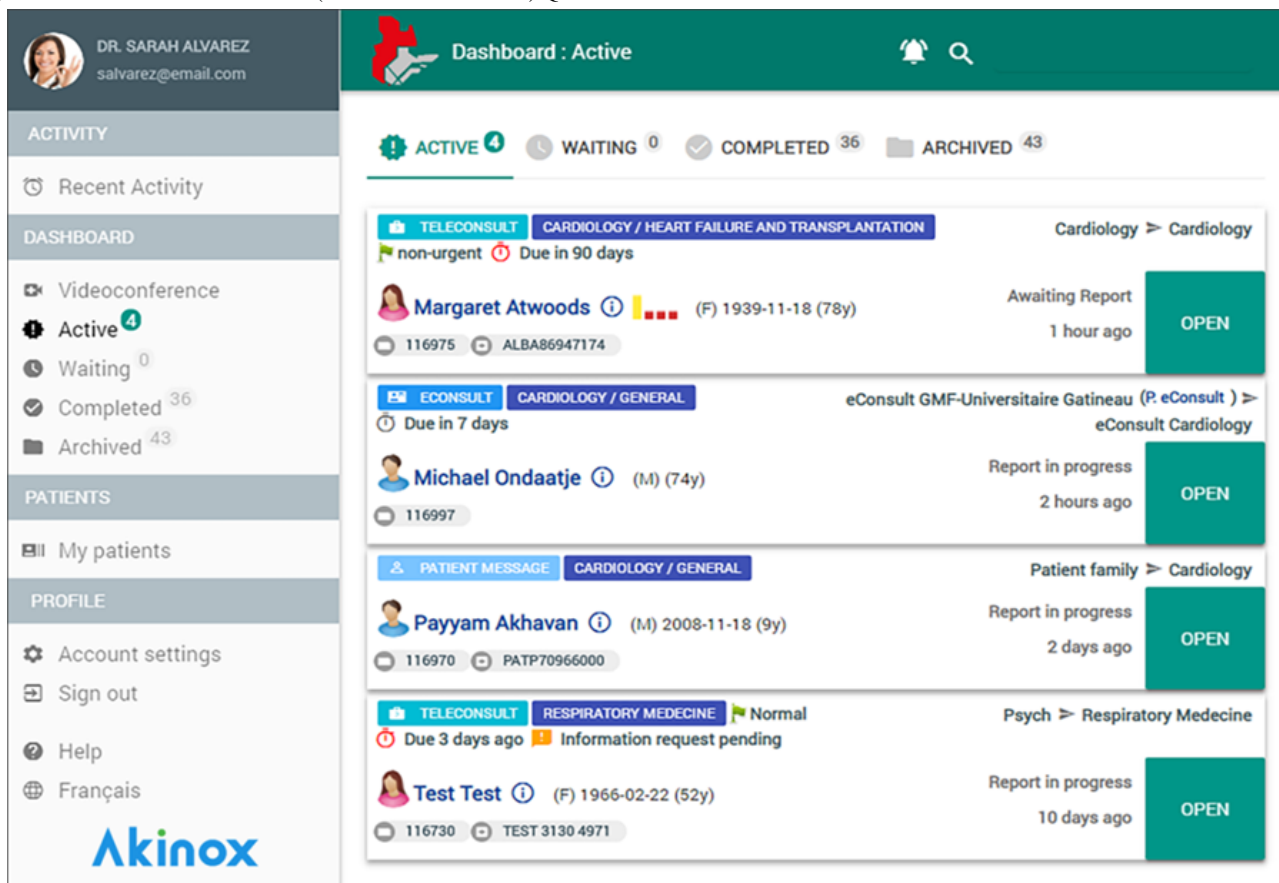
DR. SARAH ALVAREZ
salvarez@email.com

ACTIVITY
Recent Activity

DASHBOARD
Videoconference
Active 4
Waiting 0
Completed 36
Archived 43

PATIENTS
My patients

PROFILE
Account settings
Sign out

Help
Français

Akinox

Dashboard : Active

ACTIVE 4 WAITING 0 COMPLETED 36 ARCHIVED 43

TELECONSULT CARDIOLOGY / HEART FAILURE AND TRANSPLANTATION
Cardiology ➢ Cardiology
non-urgent Due in 90 days
Margaret Atwoods (F) 1939-11-18 (78y)
116975 ALBA86947174
Awaiting Report
1 hour ago
OPEN

ECONSULT CARDIOLOGY / GENERAL
eConsult GMF-Universitaire Gatineau (P. eConsult) ➢ eConsult Cardiology
Due in 7 days
Michael Ondaatje (M) (74y)
116997
Report in progress
2 hours ago
OPEN

PATIENT MESSAGE CARDIOLOGY / GENERAL
Patient family ➢ Cardiology
Payyam Akhavan (M) 2008-11-18 (9y)
116970 PATP70966000
Report in progress
2 days ago
OPEN

TELECONSULT RESPIRATORY MEDECINE Normal
Psych ➢ Respiratory Medecine
Due 3 days ago Information request pending
Test Test (F) 1966-02-22 (52y)
116730 TEST 3130 4971
Report in progress
10 days ago
OPEN